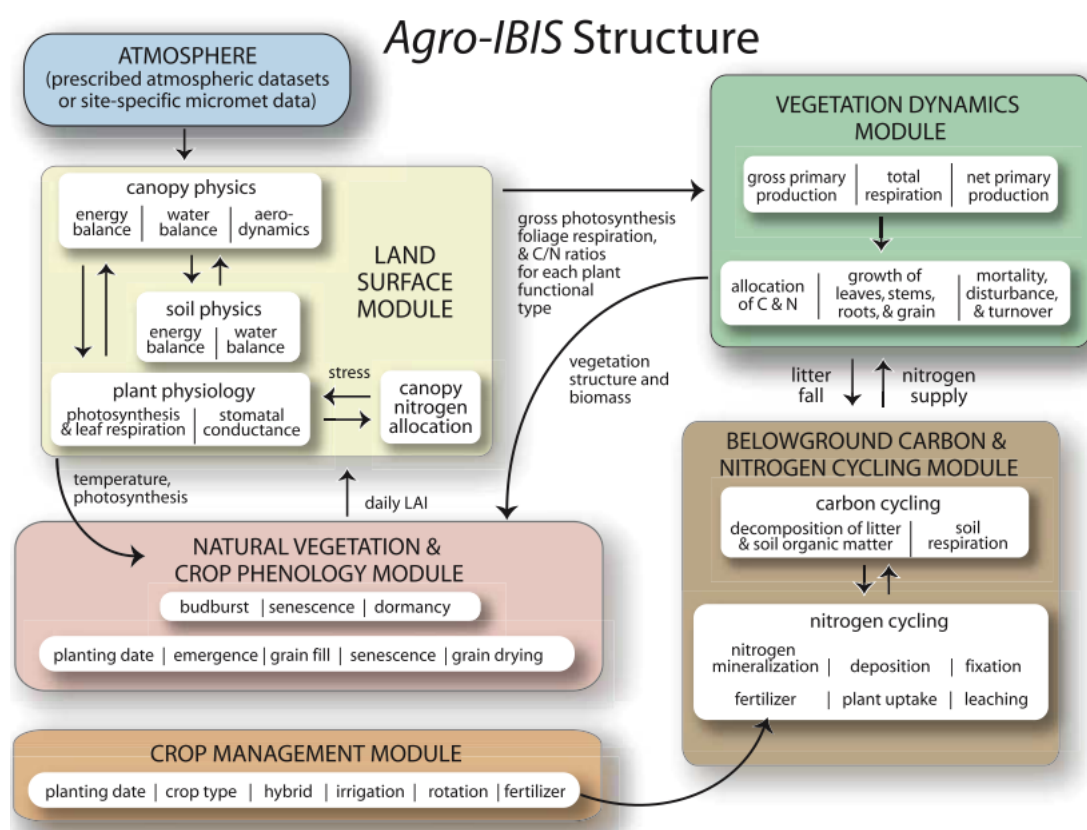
Agro-IBIS Structure

ATMOSPHERE
(prescribed atmospheric datasets or site-specific micromet data)

canopy physics
energy balance | water balance | aero-dynamics

LAND SURFACE MODULE

soil physics
energy balance | water balance

stress

plant physiology
photosynthesis & leaf respiration | stomatal conductance

canopy nitrogen allocation

gross photosynthesis foliage respiration, & C/N ratios for each plant functional type

VEGETATION DYNAMICS MODULE

gross primary production | total respiration | net primary production

allocation of C & N | growth of leaves, stems, roots, & grain | mortality, disturbance, & turnover

vegetation structure and biomass

litter fall

nitrogen supply

temperature, photosynthesis

daily LAI

BELOWGROUND CARBON & NITROGEN CYCLING MODULE

carbon cycling
decomposition of litter & soil organic matter | soil respiration

nitrogen cycling
nitrogen mineralization | deposition | fixation
fertilizer | plant uptake | leaching

NATURAL VEGETATION & CROP PHENOLOGY MODULE

budburst | senescence | dormancy

planting date | emergence | grain fill | senescence | grain drying

CROP MANAGEMENT MODULE

planting date | crop type | hybrid | irrigation | rotation | fertilizer